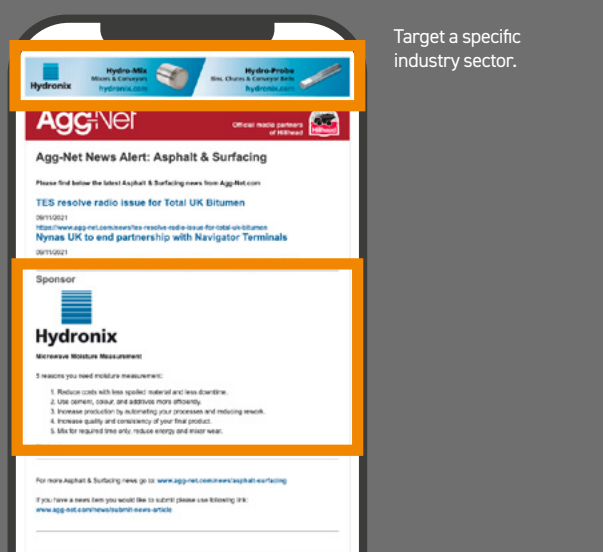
Target a specific industry sector.

Hydronix

Hydro-Mix
Mixers & Conveyors
hydronix.com

Hydro-Probe
Bins, Chutes & Conveyor Belts
hydronix.com

Agg-Net

Official media partners of Hillhead

Hillhead

Agg-Net News Alert: Asphalt & Surfacing

Please find below the latest Asphalt & Surfacing news from Agg-Net.com

TES resolve radio issue for Total UK Bitumen

09/11/2021

https://www.agg-net.com/news/tes-resolve-radio-issue-for-total-uk-bitumen

Nynas UK to end partnership with Navigator Terminals

09/11/2021

Sponsor

Hydronix

Microwave Moisture Measurement

5 reasons you need moisture measurement:

1. Reduce costs with less spoiled material and less downtime.
2. Use cement, colour, and additives more efficiently.
3. Increase production by automating your processes and reducing rework.
4. Increase quality and consistency of your final product.
5. Mix for required time only, reduce energy and mixer wear.

For more Asphalt & Surfacing news go to: www.agg-net.com/news/asphalt-surfacing

If you have a news item you would like to submit please use following link:
www.agg-net.com/news/submit-news-article